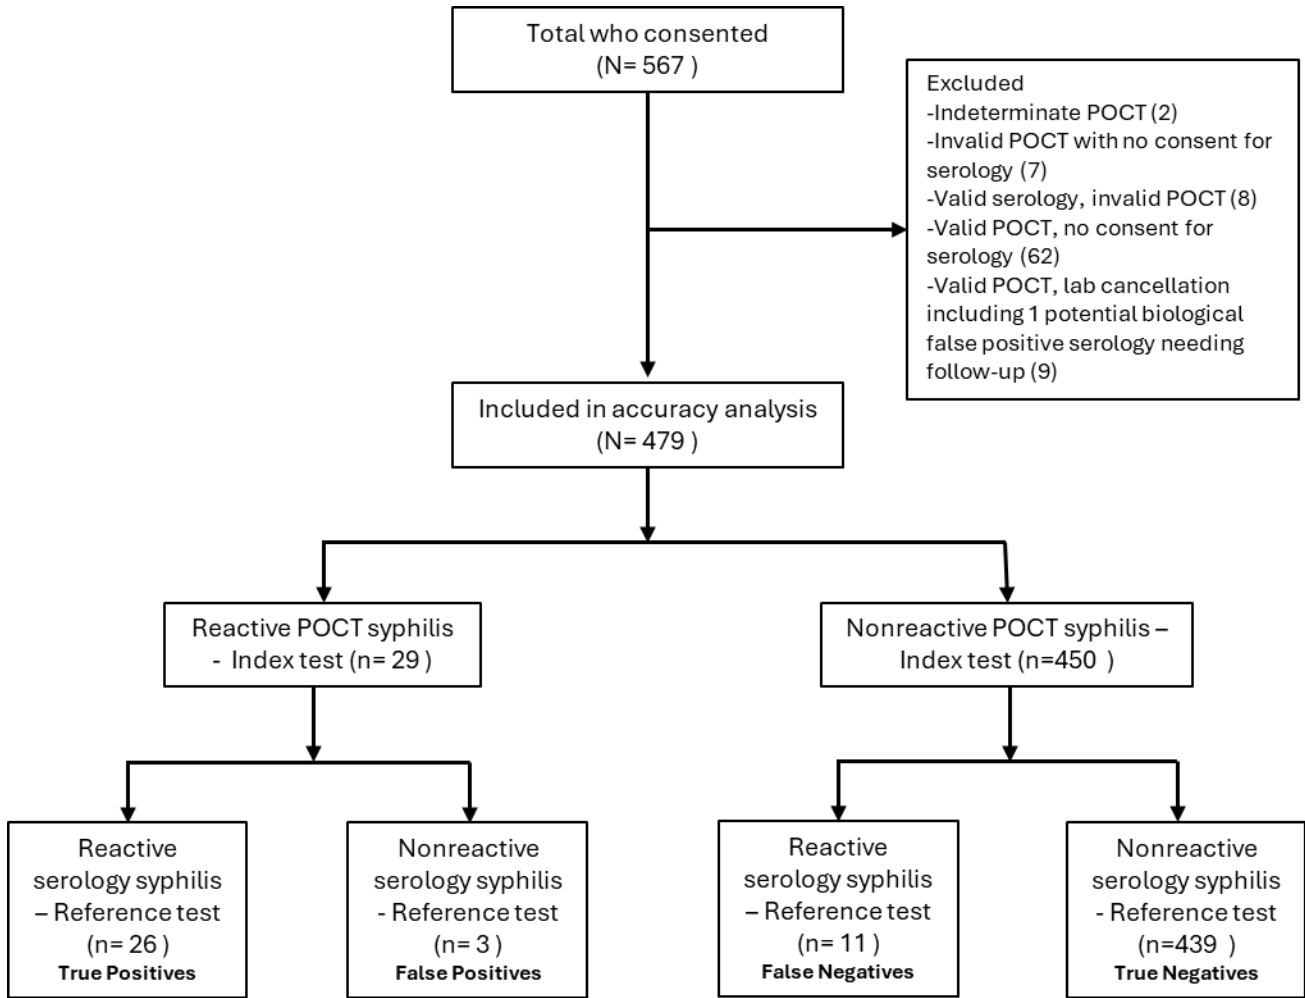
Total who consented
(N= 567 )

Excluded
-Indeterminate POCT (2)
-Invalid POCT with no consent for serology (7)
-Valid serology, invalid POCT (8)
-Valid POCT, no consent for serology (62)
-Valid POCT, lab cancellation including 1 potential biological false positive serology needing follow-up (9)

Included in accuracy analysis
(N= 479 )

Reactive POCT syphilis
- Index test (n= 29 )

Nonreactive POCT syphilis –
Index test (n=450 )

Reactive
serology syphilis
– Reference test
(n= 26 )
True Positives

Nonreactive
serology syphilis
- Reference test
(n= 3 )
False Positives

Reactive
serology syphilis
– Reference test
(n= 11 )
False Negatives

Nonreactive
serology syphilis
- Reference test
(n=439 )
True Negatives